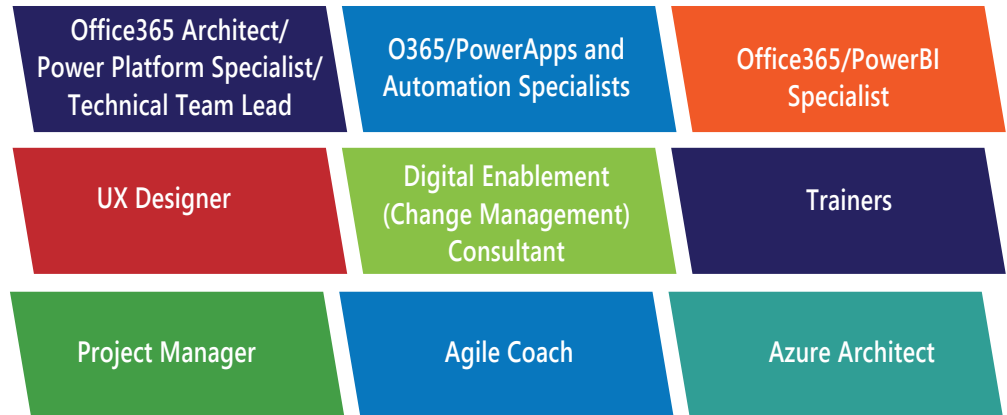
Office365 Architect/ Power Platform Specialist/ Technical Team Lead

O365/PowerApps and Automation Specialists

Office365/PowerBI Specialist

UX Designer

Digital Enablement (Change Management) Consultant

Trainers

Project Manager

Agile Coach

Azure Architect